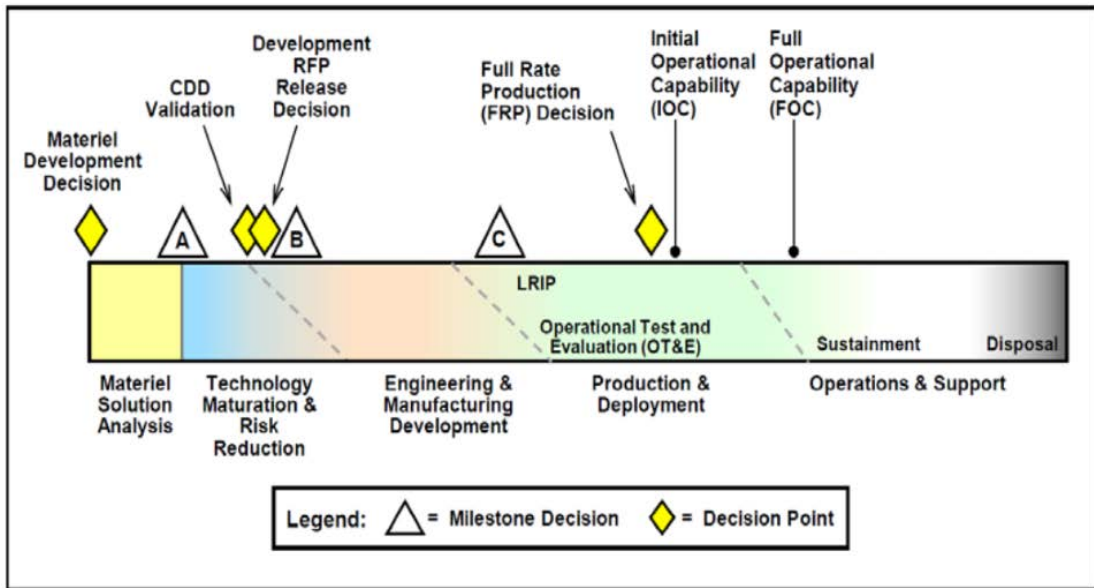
Materiel Development Decision

CDD Validation

Development RFP Release Decision

Full Rate Production (FRP) Decision

Initial Operational Capability (IOC)

Full Operational Capability (FOC)

A

B

C

LRIP

Operational Test and Evaluation (OT&E)

Sustainment

Disposal

Materiel Solution Analysis

Technology Maturation & Risk Reduction

Engineering & Manufacturing Development

Production & Deployment

Operations & Support

Legend: = Milestone Decision = Decision Point